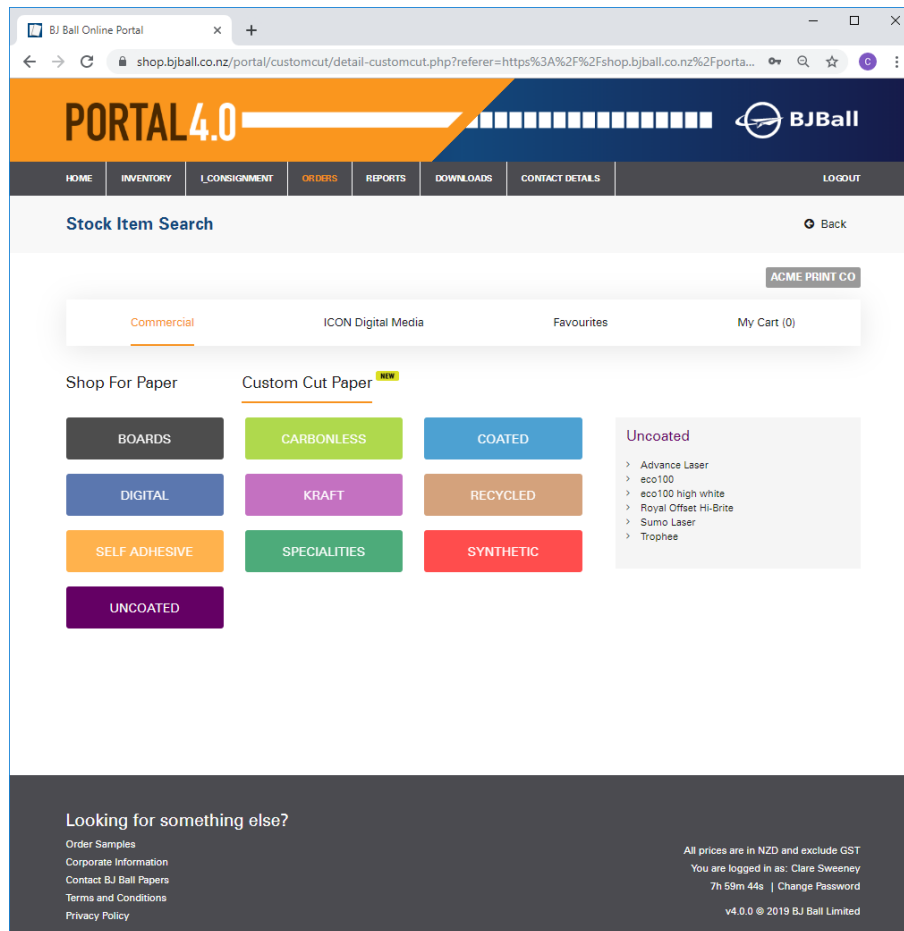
BJ Ball Online Portal ×

shop.bjball.co.nz/portal/customcut/detail-customcut.php?referer=https%3A%2F%2Fshop.bjball.co.nz%2Fporta...

C

PORTAL4.0

BJBall

HOME | INVENTORY | I_CONSIGNMENT | ORDERS | REPORTS | DOWNLOADS | CONTACT DETAILS | LOGOUT

Stock Item Search

Back

ACME PRINT CO

Commercial | ICON Digital Media | Favourites | My Cart (0)

Shop For Paper

Custom Cut Paper NEW

BOARDS
CARBONLESS
COATED
DIGITAL
KRAFT
RECYCLED
SELF ADHESIVE
SPECIALITIES
SYNTHETIC
UNCOATED

Uncoated

Advance Laser
eco100
eco100 high white
Royal Offset Hi-Brite
Sumo Laser
Trophee

Looking for something else?

Order Samples
Corporate Information
Contact BJ Ball Papers
Terms and Conditions
Privacy Policy

All prices are in NZD and exclude GST
You are logged in as: Clare Sweeney
7h 59m 44s | Change Password

v4.0.0 © 2019 BJ Ball Limited